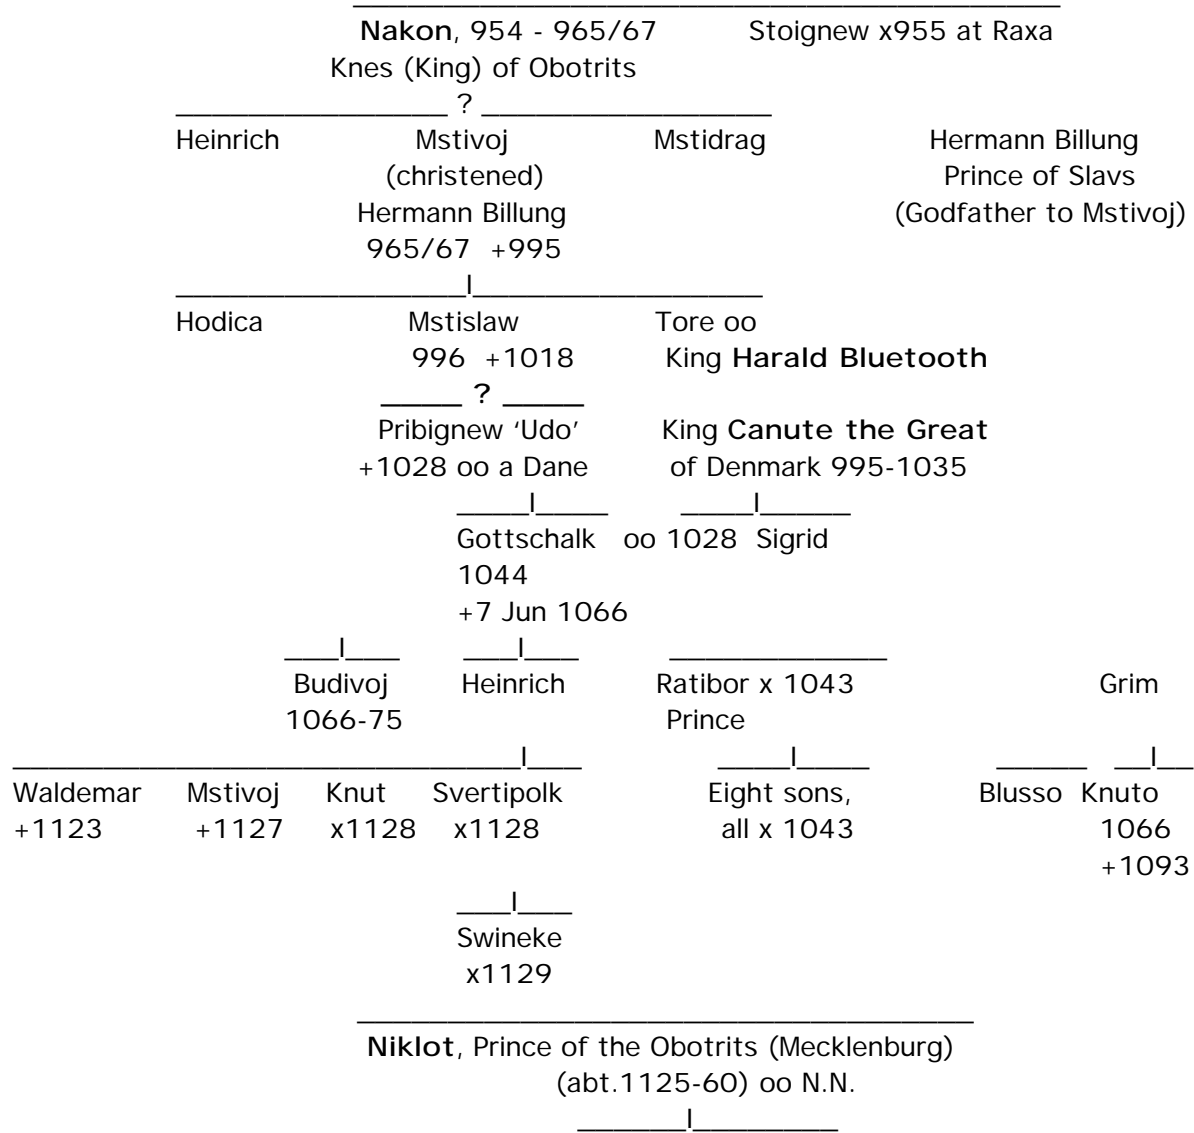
Nakon, 954 - 965/67 Stoignew x955 at Raxa
Knes (King) of Obotrits

?

Heinrich Mstivoj (christened) Hermann Billung 965/67 +995 Mstidrag Hermann Billung Prince of Slavs (Godfather to Mstivoj)

Hodica Mstislaw 996 +1018 Tore oo King Harald Bluetooth

?

Pribignew 'Udo' +1028 oo a Dane King Canute the Great of Denmark 995-1035

Gottschalk oo 1028 Sigrid
1044
+7 Jun 1066

Budivoj 1066-75 Heinrich Ratibor x 1043 Prince Grim

Waldemar +1123 Mstivoj +1127 Knut x1128 Svertipolk x1128 Eight sons, all x 1043 Blusso Knuto 1066 +1093

Swineke
x1129

Niklot, Prince of the Obotrits (Mecklenburg)
(abt.1125-60) oo N.N.